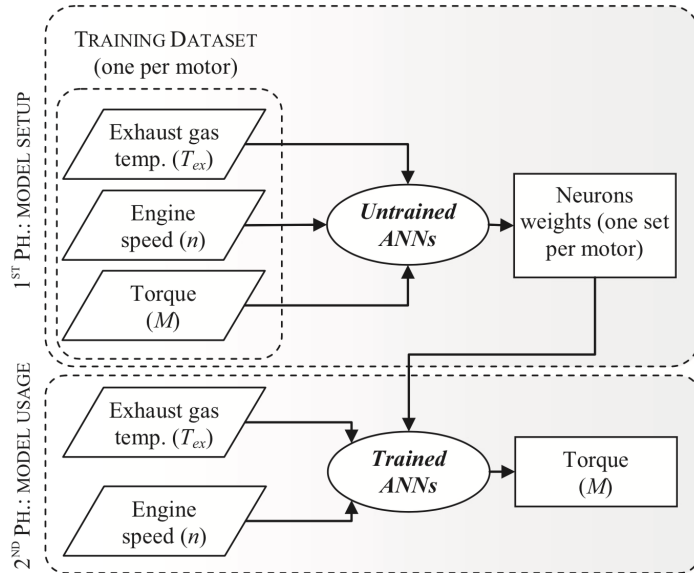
1$^{ST}$ PH.: MODEL SETUP

TRAINING DATASET (one per motor)

Exhaust gas temp. ($T_{ex}$)

Engine speed ($n$)

Torque ($M$)

***Untrained ANNs***

Neurons weights (one set per motor)

2$^{ND}$ PH.: MODEL USAGE

Exhaust gas temp. ($T_{ex}$)

Engine speed ($n$)

***Trained ANNs***

Torque ($M$)